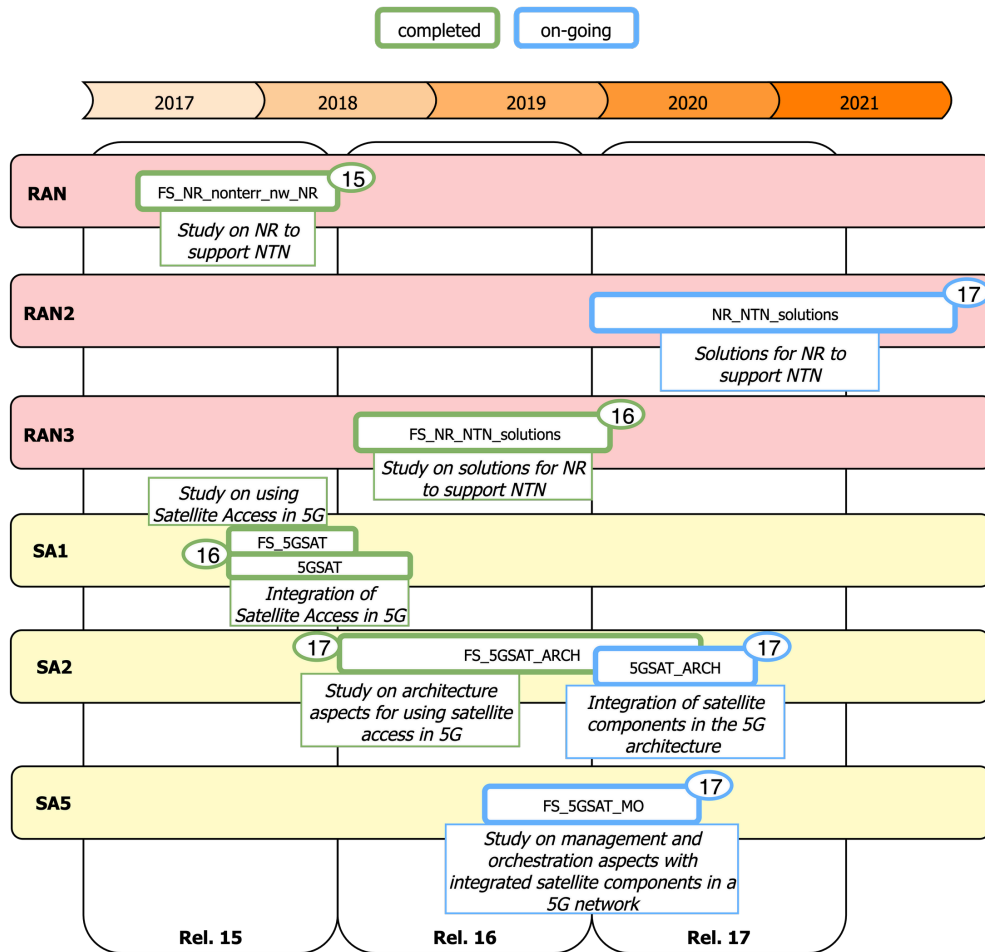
completed
on-going

2017
2018
2019
2020
2021

RAN
FS_NR_nonterr_nw_NR
15
Study on NR to support NTN

RAN2
NR_NTN_solutions
17
Solutions for NR to support NTN

RAN3
FS_NR_NTN_solutions
16
Study on solutions for NR to support NTN

Study on using Satellite Access in 5G

SA1
FS_5GSAT
16
5GSAT
Integration of Satellite Access in 5G

SA2
17
FS_5GSAT_ARCH
5GSAT_ARCH
17
Study on architecture aspects for using satellite access in 5G
Integration of satellite components in the 5G architecture

SA5
FS_5GSAT_MO
17
Study on management and orchestration aspects with integrated satellite components in a 5G network

Rel. 15
Rel. 16
Rel. 17